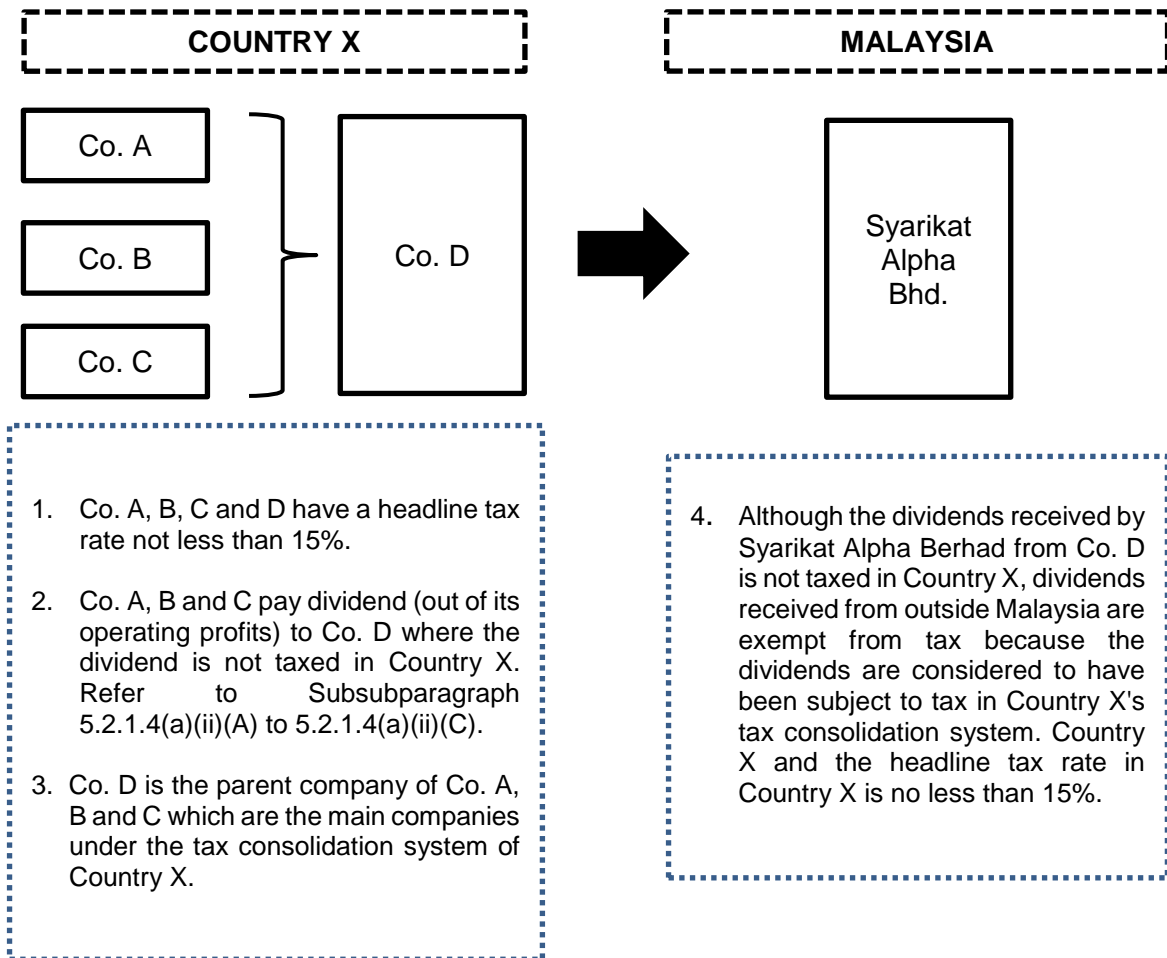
COUNTRY X

MALAYSIA

Co. A

Co. B

Co. C

Co. D

Syarikat Alpha Bhd.

1. Co. A, B, C and D have a headline tax rate not less than 15%.

2. Co. A, B and C pay dividend (out of its operating profits) to Co. D where the dividend is not taxed in Country X. Refer to Subsubparagraph 5.2.1.4(a)(ii)(A) to 5.2.1.4(a)(ii)(C).

3. Co. D is the parent company of Co. A, B and C which are the main companies under the tax consolidation system of Country X.

4. Although the dividends received by Syarikat Alpha Berhad from Co. D is not taxed in Country X, dividends received from outside Malaysia are exempt from tax because the dividends are considered to have been subject to tax in Country X's tax consolidation system. Country X and the headline tax rate in Country X is no less than 15%.